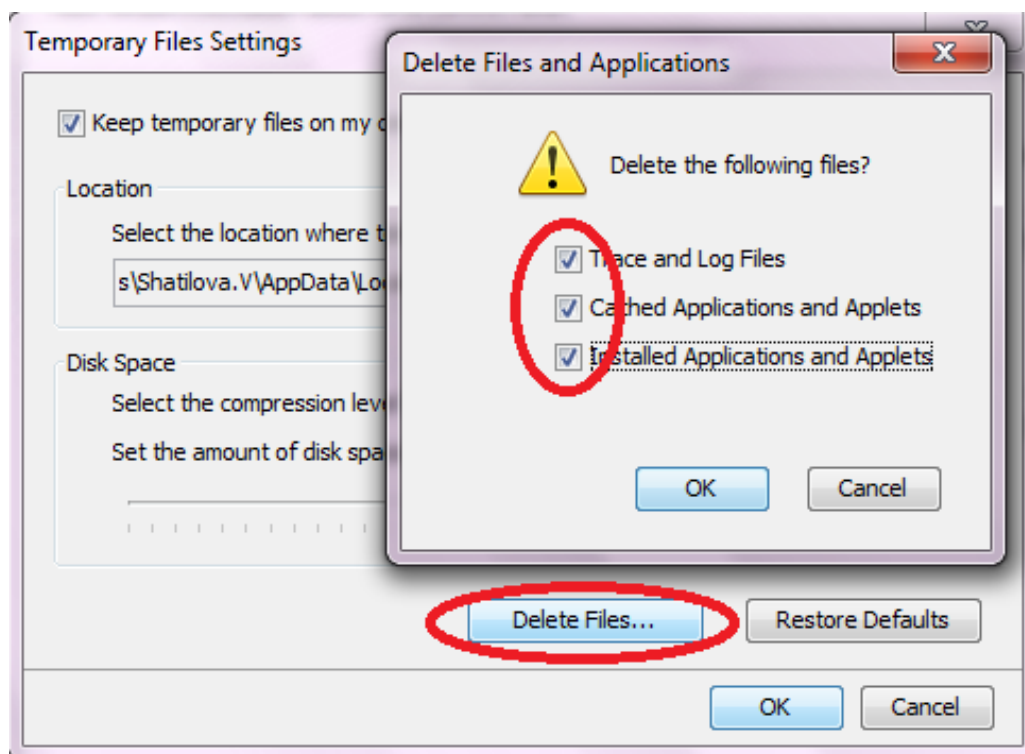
Temporary Files Settings

Keep temporary files on my c

Location

Select the location where t

s\Shatilova.V\AppData\Lo

Disk Space

Select the compression leve

Set the amount of disk spa

Delete Files and Applications

Delete the following files?

Trace and Log Files

Cached Applications and Applets

Installed Applications and Applets

OK

Cancel

Delete Files...

Restore Defaults

OK

Cancel